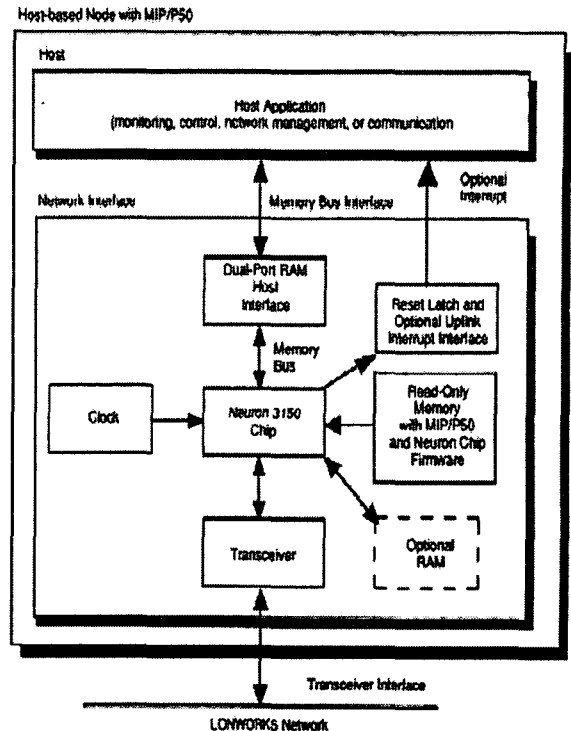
Host-based Node with MIP/P50

Host

Host Application
(monitoring, control, network management, or communication

Network Interface

Memory Bus Interface

Optional Interrupt

Dual-Port RAM Host Interface

Reset Latch and Optional Uplink Interrupt Interface

Memory Bus

Clock

Neuron 3150 Chip

Read-Only Memory with MIP/P50 and Neuron Chip Firmware

Transceiver

Optional RAM

Transceiver Interface

LONWORKS Network